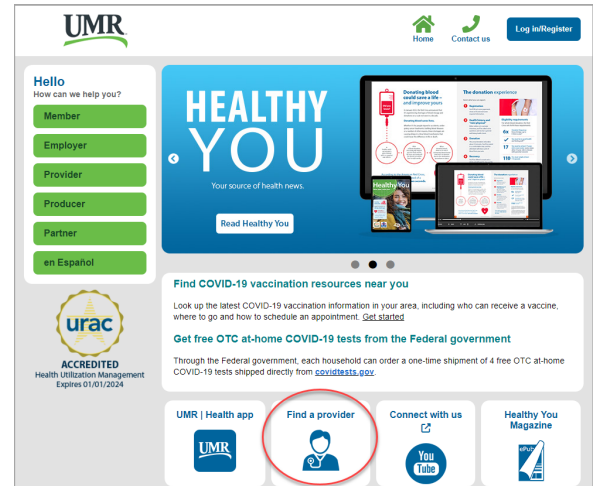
UMR

Home Contact us Log in/Register

Hello
How can we help you?

Member
Employer
Provider
Producer
Partner
en Español

urac
ACCREDITED
Health Utilization Management
Expires 01/01/2024

HEALTHY YOU
Your source of health news.
Read Healthy You

Donating blood could save a life – and improve yours
The donation experience

Find COVID-19 vaccination resources near you

Look up the latest COVID-19 vaccination information in your area, including who can receive a vaccine, where to go and how to schedule an appointment. Get started

Get free OTC at-home COVID-19 tests from the Federal government

Through the Federal government, each household can order a one-time shipment of 4 free OTC at-home COVID-19 tests shipped directly from covidtests.gov.

UMR | Health app
UMR

Find a provider

Connect with us
You Tube

Healthy You Magazine
ePub